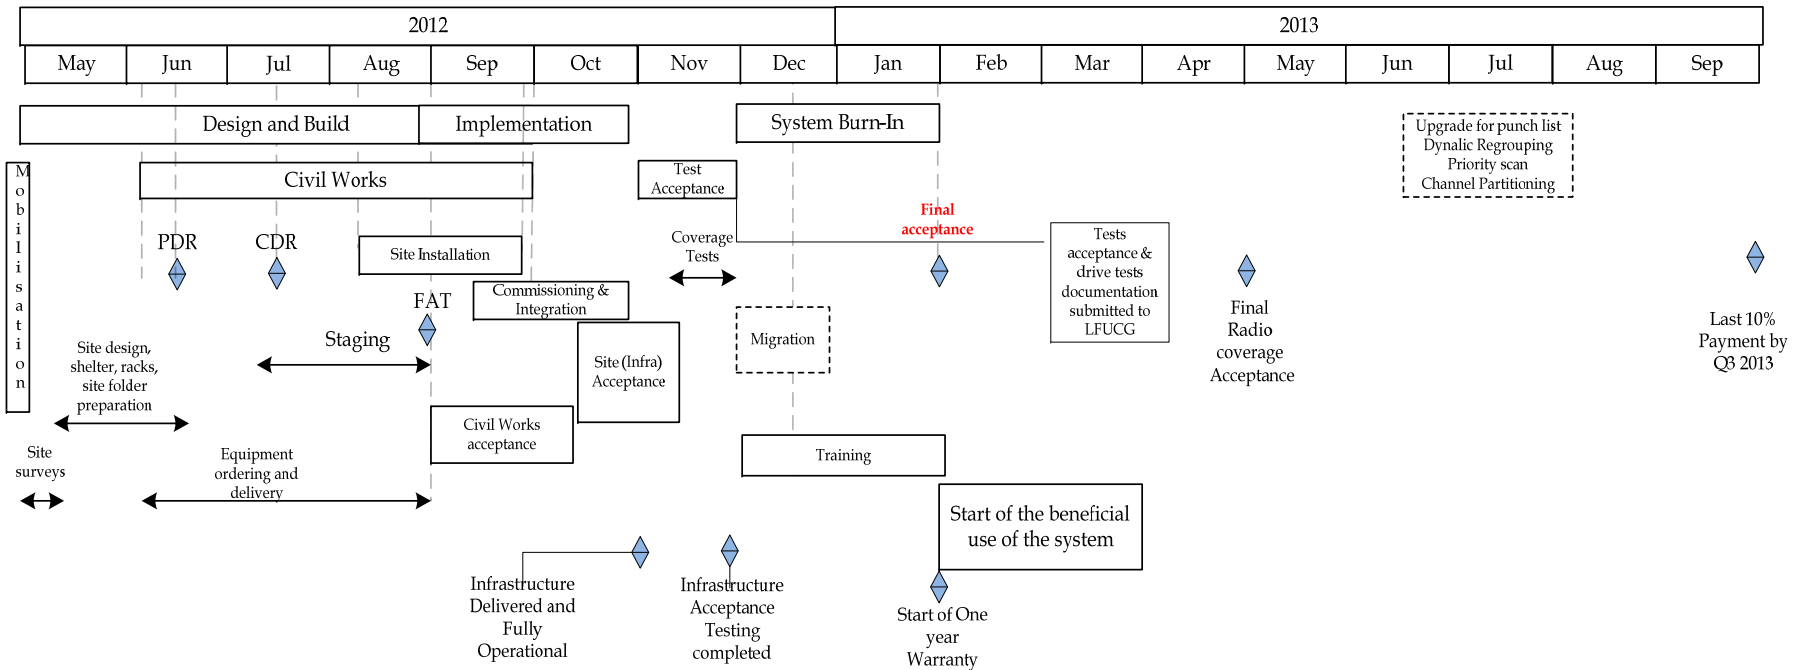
| 2012 | | | | | | | | 2013 | | | | | | | | |
|---|---|---|---|---|---|---|---|---|---|---|---|---|---|---|---|---|
| May | Jun | Jul | Aug | Sep | Oct | Nov | Dec | Jan | Feb | Mar | Apr | May | Jun | Jul | Aug | Sep |

Design and Build

Implementation

System Burn-In

Upgrade for punch list
Dynalic Regrouping
Priority scan
Channel Partitioning

Mobilisation

Civil Works

Test Acceptance

Final acceptance

Coverage Tests

Tests acceptance & drive tests documentation submitted to LFUCG

PDR

CDR

Site Installation

Commissioning & Integration

FAT

Staging

Migration

Site (Infra) Acceptance

Final Radio coverage Acceptance

Last 10% Payment by Q3 2013

Site design, shelter, racks, site folder preparation

Civil Works acceptance

Training

Site surveys

Equipment ordering and delivery

Start of the beneficial use of the system

Infrastructure Delivered and Fully Operational

Infrastructure Acceptance Testing completed

Start of One year Warranty